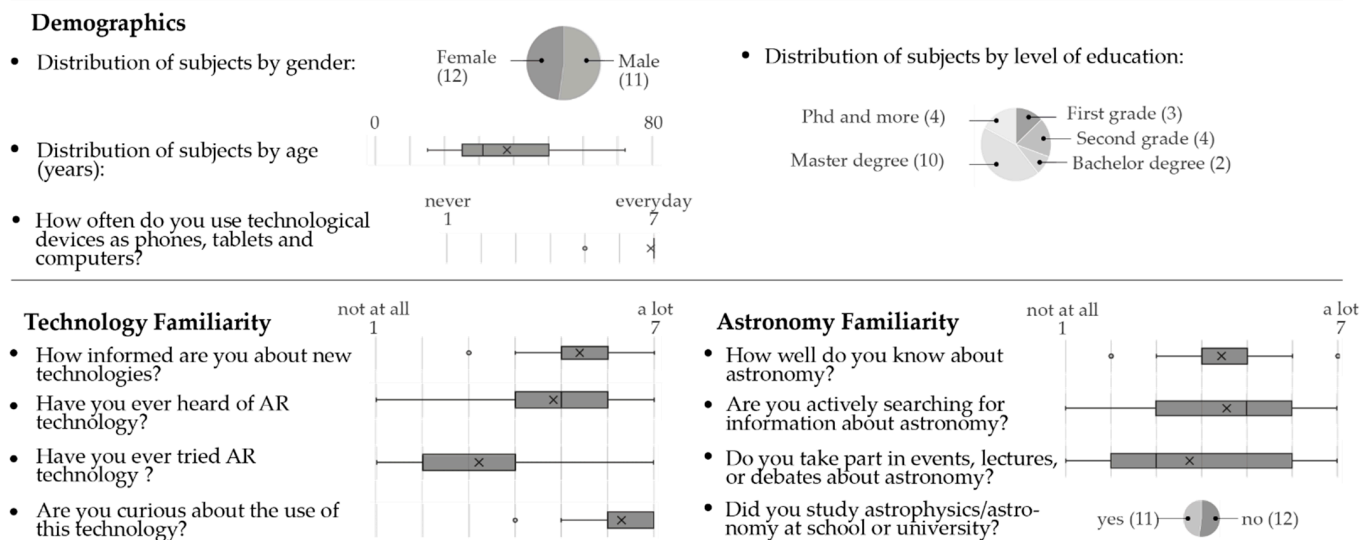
**Demographics**

- Distribution of subjects by gender:

Female (12)
Male (11)

- Distribution of subjects by level of education:

Phd and more (4)
First grade (3)
Second grade (4)
Master degree (10)
Bachelor degree (2)

- Distribution of subjects by age (years):

0
80

- How often do you use technological devices as phones, tablets and computers?

never
1
everyday
7

**Technology Familiarity**

not at all
1
a lot
7

- How informed are you about new technologies?
- Have you ever heard of AR technology?
- Have you ever tried AR technology ?
- Are you curious about the use of this technology?

**Astronomy Familiarity**

not at all
1
a lot
7

- How well do you know about astronomy?
- Are you actively searching for information about astronomy?
- Do you take part in events, lectures, or debates about astronomy?
- Did you study astrophysics/astronomy at school or university?

yes (11)
no (12)